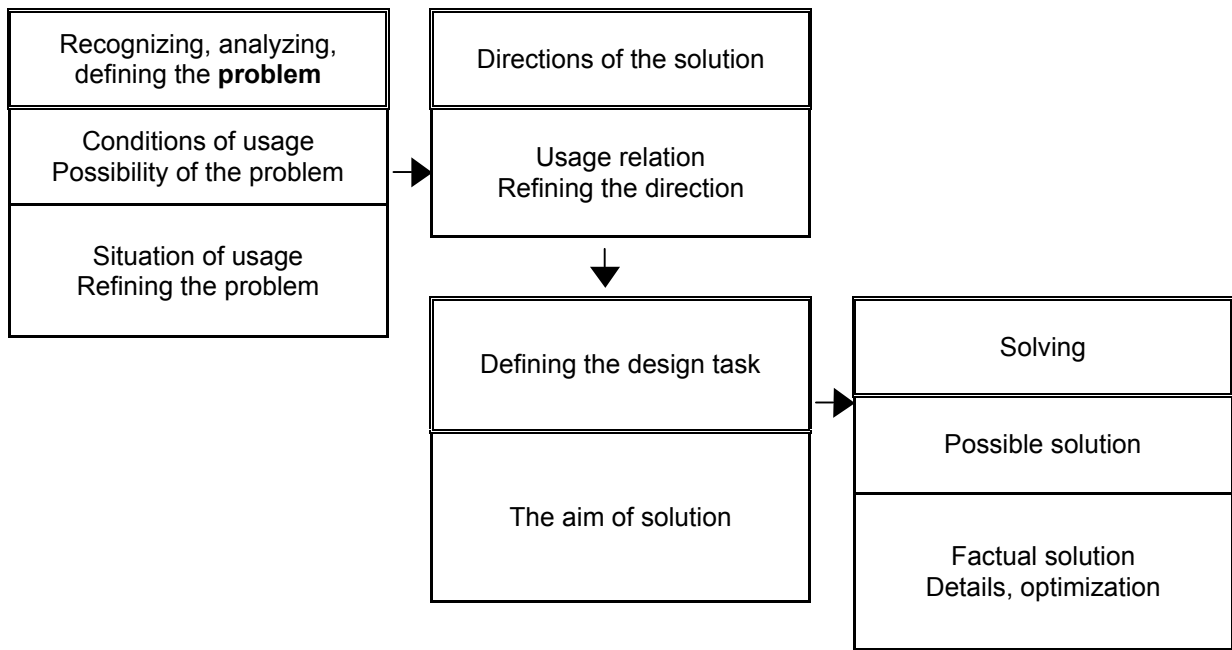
Recognizing, analyzing, defining the **problem**

Conditions of usage
Possibility of the problem

Situation of usage
Refining the problem

Directions of the solution

Usage relation
Refining the direction

Defining the design task

The aim of solution

Solving

Possible solution

Factual solution
Details, optimization